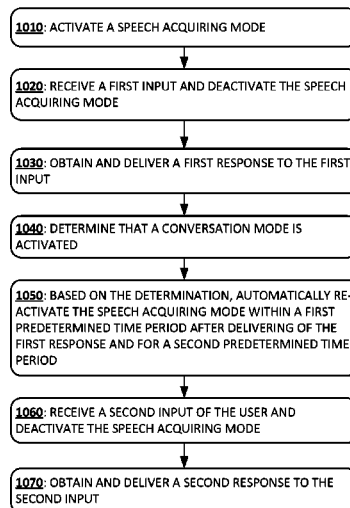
1010: ACTIVATE A SPEECH ACQUIRING MODE

1020: RECEIVE A FIRST INPUT AND DEACTIVATE THE SPEECH ACQUIRING MODE

1030: OBTAIN AND DELIVER A FIRST RESPONSE TO THE FIRST INPUT

1040: DETERMINE THAT A CONVERSATION MODE IS ACTIVATED

1050: BASED ON THE DETERMINATION, AUTOMATICALLY REACTIVATE THE SPEECH ACQUIRING MODE WITHIN A FIRST PREDETERMINED TIME PERIOD AFTER DELIVERING OF THE FIRST RESPONSE AND FOR A SECOND PREDETERMINED TIME PERIOD

1060: RECEIVE A SECOND INPUT OF THE USER AND DEACTIVATE THE SPEECH ACQUIRING MODE

1070: OBTAIN AND DELIVER A SECOND RESPONSE TO THE SECOND INPUT